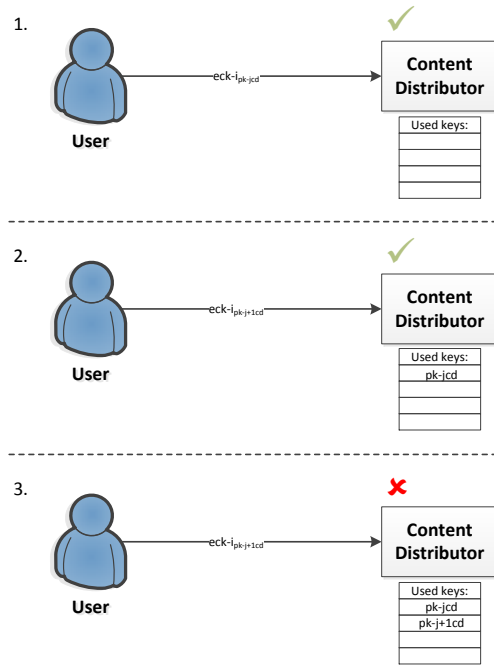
1.

User

eck-i$_{pk-jcd}$

Content Distributor

| Used keys: |
|---|
| |
| |
| |
| |

2.

User

eck-i$_{pk-j+1cd}$

Content Distributor

| Used keys: |
|---|
| pk-jcd |
| |
| |
| |

3.

User

eck-i$_{pk-j+1cd}$

Content Distributor

| Used keys: |
|---|
| pk-jcd |
| pk-j+1cd |
| |
| |